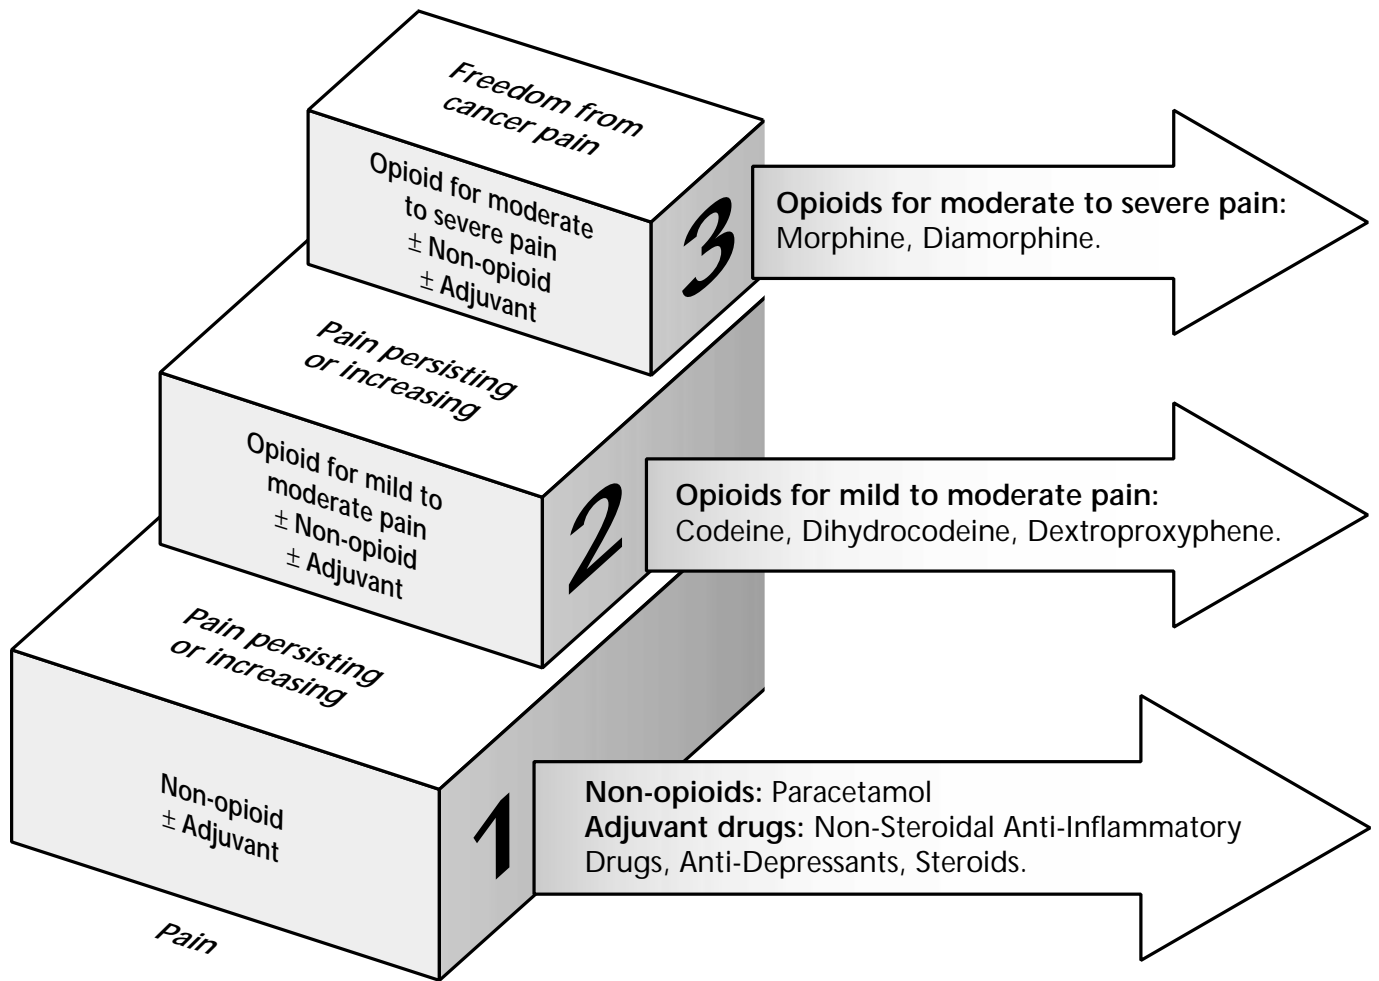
Freedom from cancer pain

Opioid for moderate to severe pain
± Non-opioid
± Adjuvant

3

**Opioids for moderate to severe pain:**
Morphine, Diamorphine.

Pain persisting or increasing

Opioid for mild to moderate pain
± Non-opioid
± Adjuvant

2

**Opioids for mild to moderate pain:**
Codeine, Dihydrocodeine, Dextroproxyphene.

Pain persisting or increasing

Non-opioid
± Adjuvant

1

**Non-opioids:** Paracetamol
**Adjuvant drugs:** Non-Steroidal Anti-Inflammatory Drugs, Anti-Depressants, Steroids.

Pain